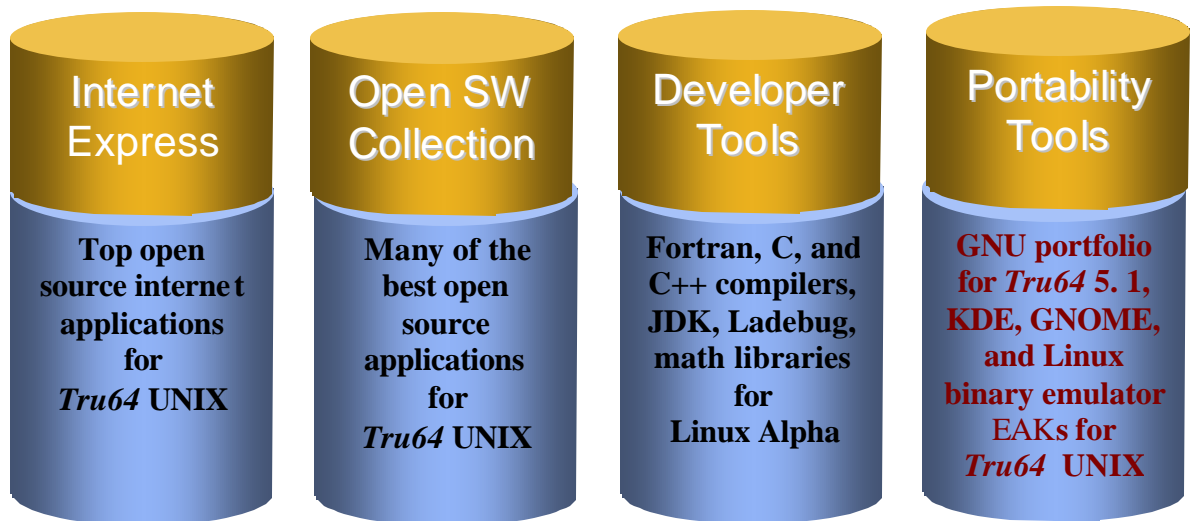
Internet Express

Top open source internet applications for *Tru64* UNIX

Open SW Collection

Many of the best open source applications for *Tru64* UNIX

Developer Tools

Fortran, C, and C++ compilers, JDK, Ladebug, math libraries for Linux Alpha

Portability Tools

GNU portfolio for *Tru64* 5. 1, KDE, GNOME, and Linux binary emulator EAKs for *Tru64* UNIX